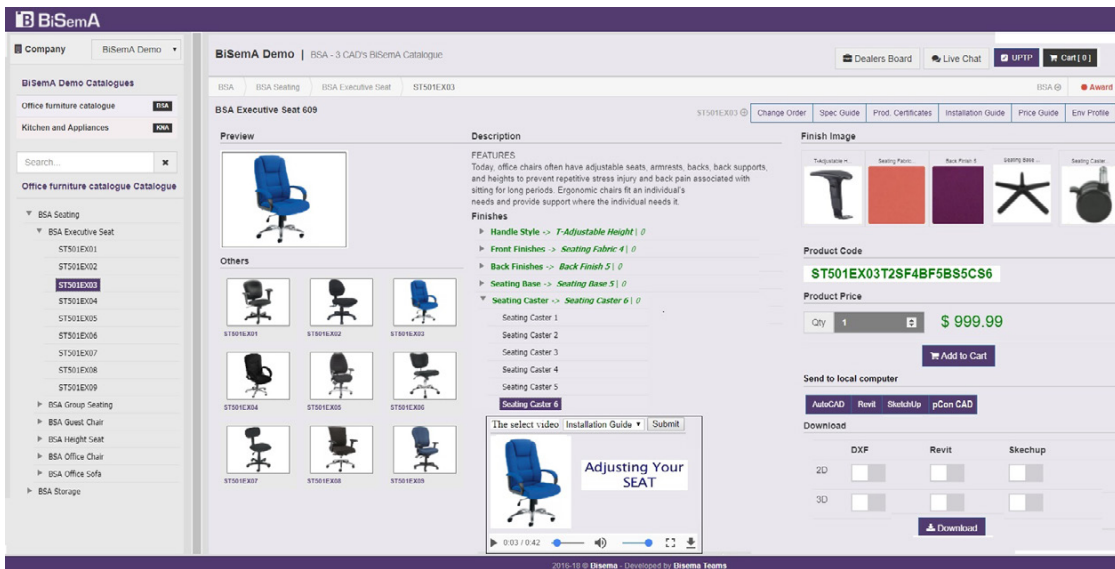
BiSemA

Company BiSemA Demo ▾

BiSemA Demo Catalogues

Office furniture catalogue BSA

Kitchen and Appliances KNA

Search...

Office furniture catalogue Catalogue

BSA Seating
BSA Executive Seat
ST501EX01
ST501EX02
ST501EX03
ST501EX04
ST501EX05
ST501EX06
ST501EX07
ST501EX08
ST501EX09
BSA Group Seating
BSA Guest Chair
BSA Height Seat
BSA Office Chair
BSA Office Sofa
BSA Storage

BiSemA Demo | BSA - 3 CAD's BiSemA Catalogue

Dealers Board | Live Chat | UPTP | Cart [ 0 ]

BSA | BSA Seating | BSA Executive Seat | ST501EX03

BSA | Award

BSA Executive Seat 609

ST501EX03 | Change Order | Spec Guide | Prod. Certificates | Installation Guide | Price Guide | Env Profile

Preview

Others

ST501EX01 ST501EX02 ST501EX03
ST501EX04 ST501EX05 ST501EX06
ST501EX07 ST501EX08 ST501EX09

Description

FEATURES
Today, office chairs often have adjustable seats, armrests, backs, back supports, and heights to prevent repetitive stress injury and back pain associated with sitting for long periods. Ergonomic chairs fit an individual's needs and provide support where the individual needs it.

Finishes

Handle Style -> T-Adjustable Height | 0
Front Finishes -> Seating Fabric 4 | 0
Back Finishes -> Back Finish 5 | 0
Seating Base -> Seating Base 5 | 0
Seating Caster -> Seating Caster 6 | 0
Seating Caster 1
Seating Caster 2
Seating Caster 3
Seating Caster 4
Seating Caster 5
Seating Caster 6

The select video Installation Guide ▾ Submit

Adjusting Your SEAT

0:03 / 0:42

Finish Image

T-Adjustable H... Seating Fabric... Back Finish 5 Seating Base... Seating Caster

Product Code

ST501EX03T2SF4BF5BS5CS6

Product Price

Qty 1

$ 999.99

Add to Cart

Send to local computer

AutoCAD Revit SketchUp pCon CAD

Download

| | DXF | Revit | Skechup |
|---|---|---|---|
| 2D | | | |
| 3D | | | |

Download

2016-18 © Bisema - Developed by Bisema Teams